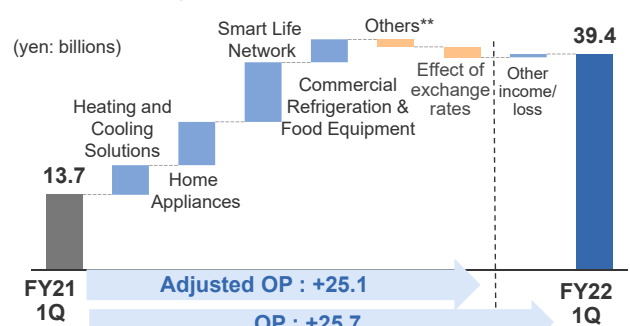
(yen: billions)

13.7

Heating and Cooling Solutions

Home Appliances

Smart Life Network

Commercial Refrigeration & Food Equipment

Others**

Effect of exchange rates

Other income/ loss

39.4

FY21 1Q

Adjusted OP : +25.1

OP : +25.7

FY22 1Q